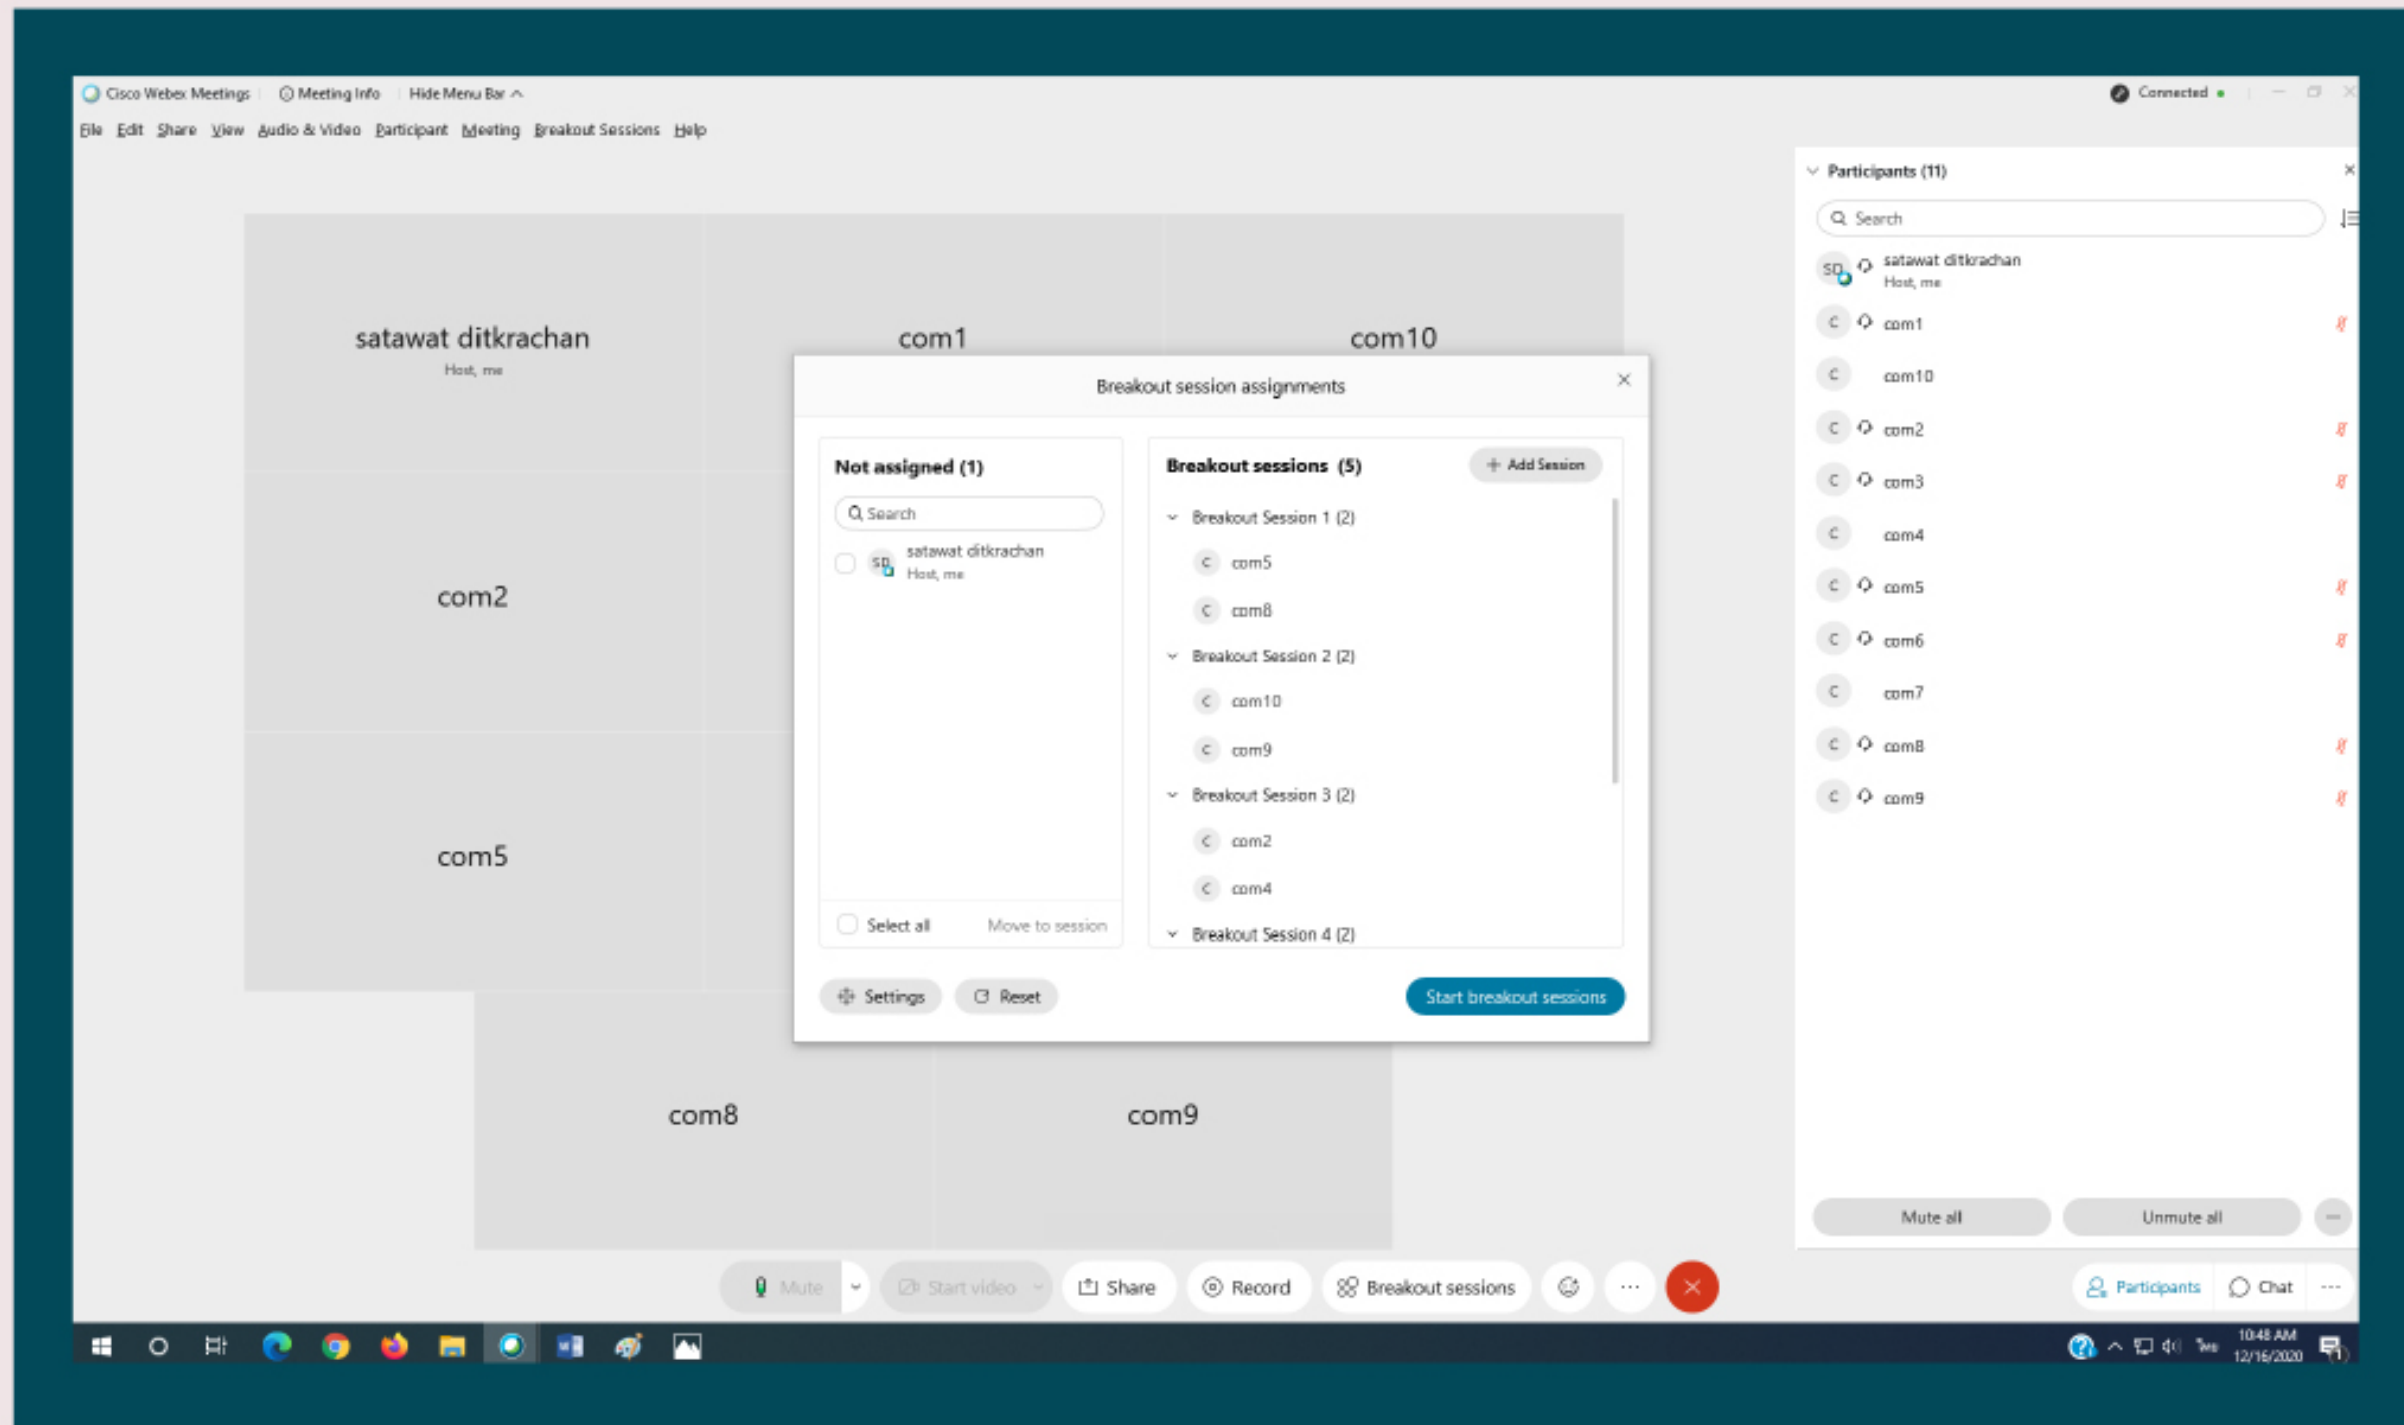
Cisco Webex Meetings | Meeting Info | Hide Menu Bar ^

Connected

File Edit Share View Audio & Video Participant Meeting Breakout Sessions Help

satawat ditkrachan
Host, me

com1

com10

com2

com5

com8

com9

Breakout session assignments

Not assigned (1)

Search

SD satawat ditkrachan
Host, me

Select all

Move to session

Breakout sessions (5)

Add Session

Breakout Session 1 (2)
C com5
C com8

Breakout Session 2 (2)
C com10
C com9

Breakout Session 3 (2)
C com2
C com4

Breakout Session 4 (2)

Settings

Reset

Start breakout sessions

Participants (11)

Search

SD satawat ditkrachan
Host, me
C com1
C com10
C com2
C com3
C com4
C com5
C com6
C com7
C com8
C com9

Mute all

Unmute all

Mute

Start video

Share

Record

Breakout sessions

Participants

Chat

10:48 AM
12/16/2020